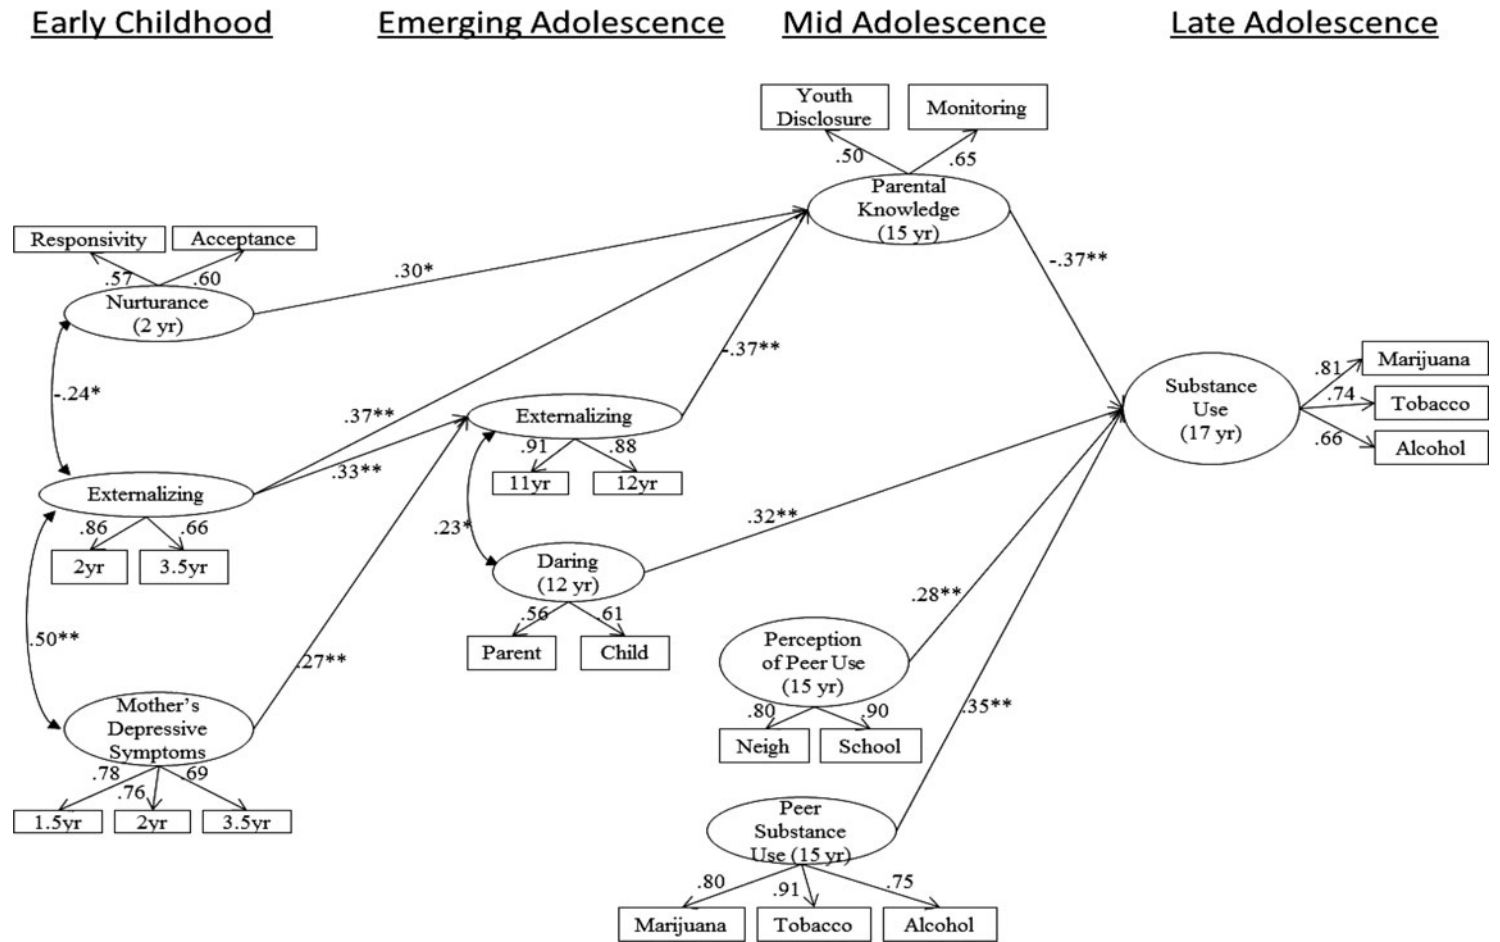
Early Childhood

Emerging Adolescence

Mid Adolescence

Late Adolescence

Youth Disclosure

Monitoring

.50

.65

Parental Knowledge (15 yr)

Responsivity

Acceptance

.57

.60

Nurturance (2 yr)

.30*

-.37**

-.24*

-.37**

.37**

Externalizing

.33**

.91

.88

11yr

12yr

Externalizing

.86

.66

2yr

3.5yr

.23*

Daring (12 yr)

.32**

.56

.61

Parent

Child

Substance Use (17 yr)

.81

Marijuana

.74

Tobacco

.66

Alcohol

.50**

.27**

.28**

Perception of Peer Use (15 yr)

.80

.90

Neigh

School

Mother's Depressive Symptoms

.78

.76

.69

1.5yr

2yr

3.5yr

.35**

Peer Substance Use (15 yr)

.80

.91

.75

Marijuana

Tobacco

Alcohol